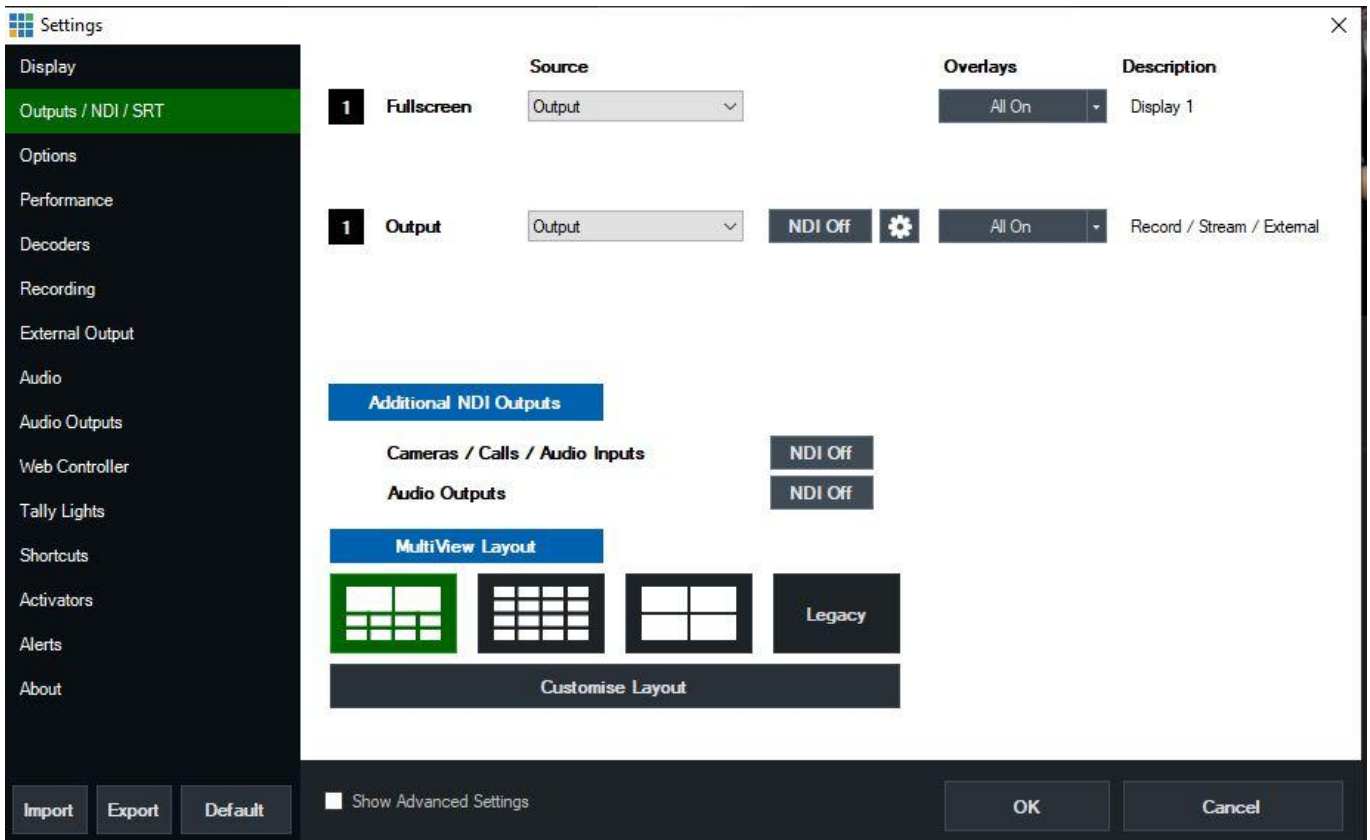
Settings

×

Display
Outputs / NDI / SRT
Options
Performance
Decoders
Recording
External Output
Audio
Audio Outputs
Web Controller
Tally Lights
Shortcuts
Activators
Alerts
About

Source | Overlays | Description

1 Fullscreen | Output | All On | Display 1

1 Output | Output | NDI Off | All On | Record / Stream / External

Additional NDI Outputs

Cameras / Calls / Audio Inputs | NDI Off

Audio Outputs | NDI Off

MultiView Layout

Legacy

Customise Layout

Import | Export | Default

Show Advanced Settings

OK

Cancel